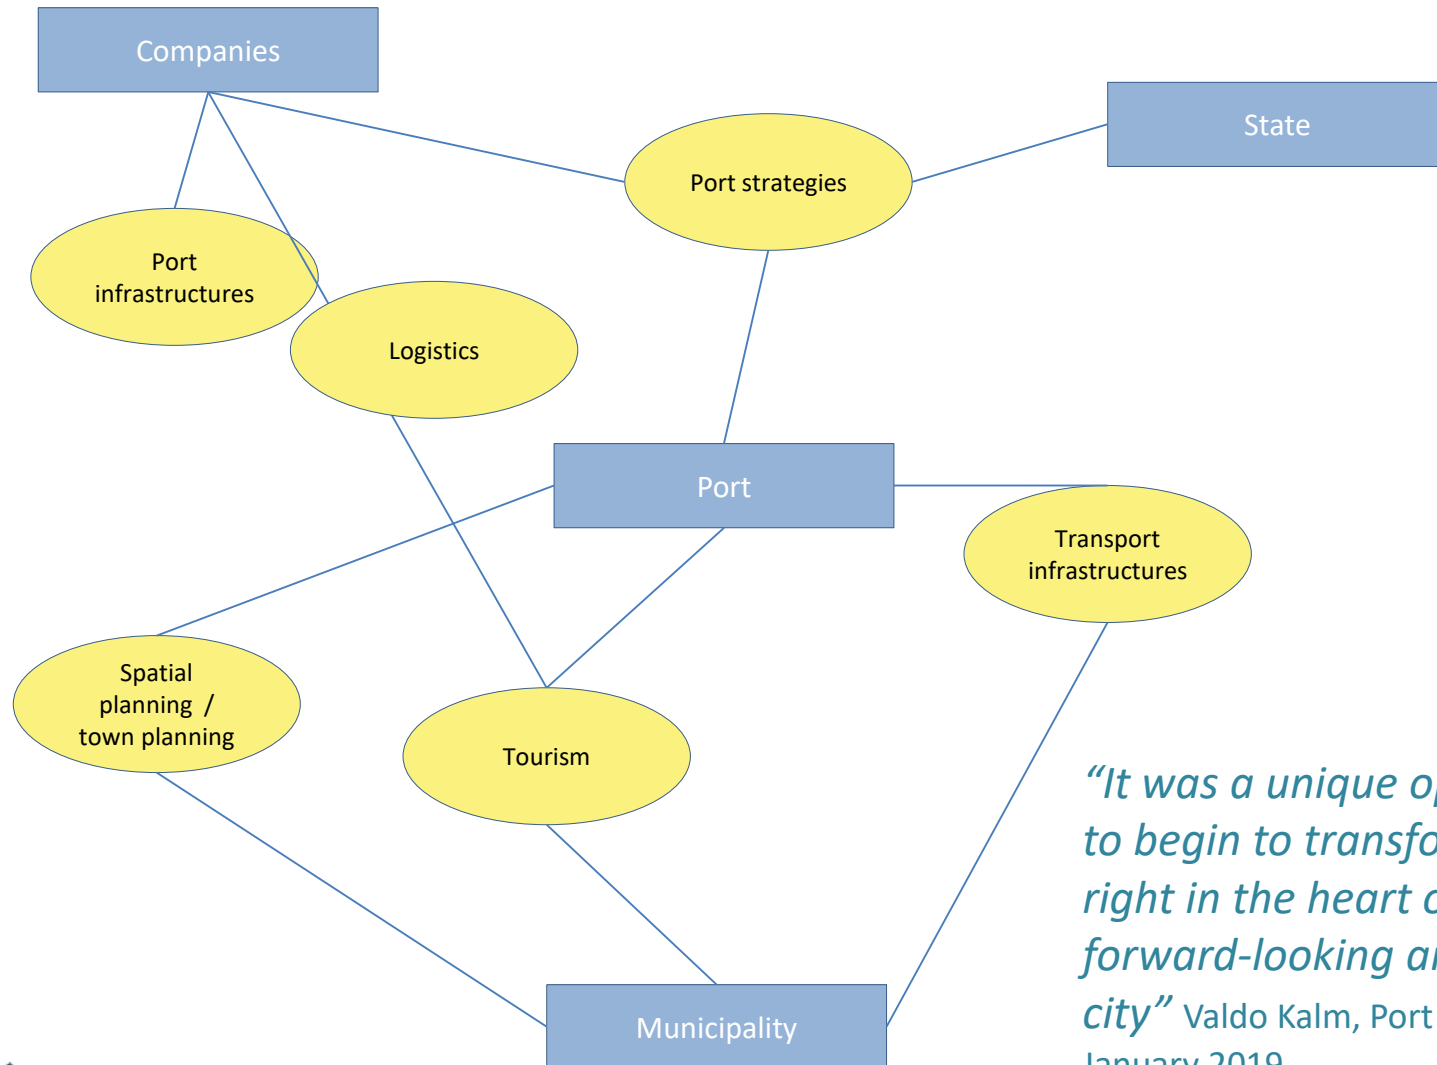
Companies

State

Port strategies

Port infrastructures

Logistics

Port

Transport infrastructures

Spatial planning / town planning

Tourism

Municipality

“It was a unique o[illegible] to begin to transfo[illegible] right in the heart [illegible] forward-looking a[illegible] city” Valdo Kalm, Port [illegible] January 2019